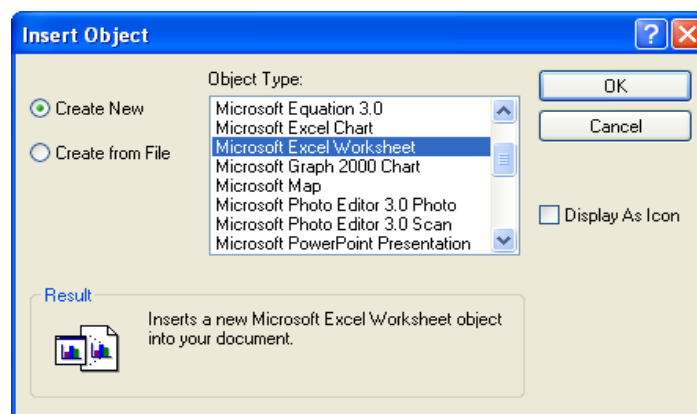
Insert Object

Object Type:

Create New

Create from File

Microsoft Equation 3.0
Microsoft Excel Chart
Microsoft Excel Worksheet
Microsoft Graph 2000 Chart
Microsoft Map
Microsoft Photo Editor 3.0 Photo
Microsoft Photo Editor 3.0 Scan
Microsoft PowerPoint Presentation

OK

Cancel

Display As Icon

Result

Inserts a new Microsoft Excel Worksheet object into your document.